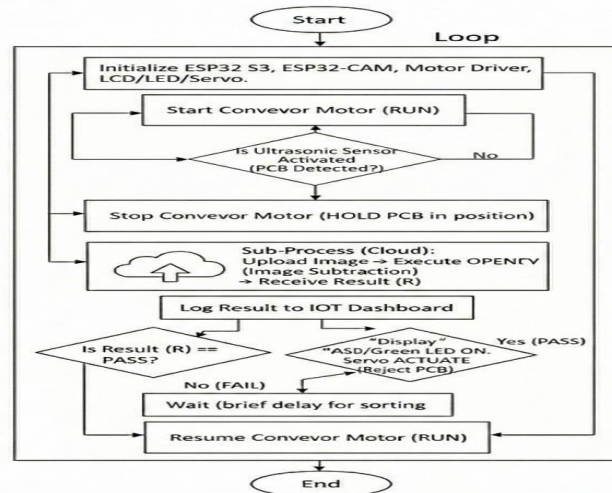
Start

Loop

Initialize ESP32 S3, ESP32-CAM, Motor Driver, LCD/LED/Servo.

Start Conveyor Motor (RUN)

Is Ultrasonic Sensor Activated (PCB Detected?)

No

Stop Conveyor Motor (HOLD PCB in position)

Sub-Process (Cloud): Upload Image → Execute OPENCV (Image Subtraction) → Receive Result (R)

Log Result to IOT Dashboard

Is Result (R) == PASS?

"Display" "ASD/Green LED ON. Servo ACTUATE (Reject PCB)

Yes (PASS)

No (FAIL)

Wait (brief delay for sorting

Resume Conveyor Motor (RUN)

End